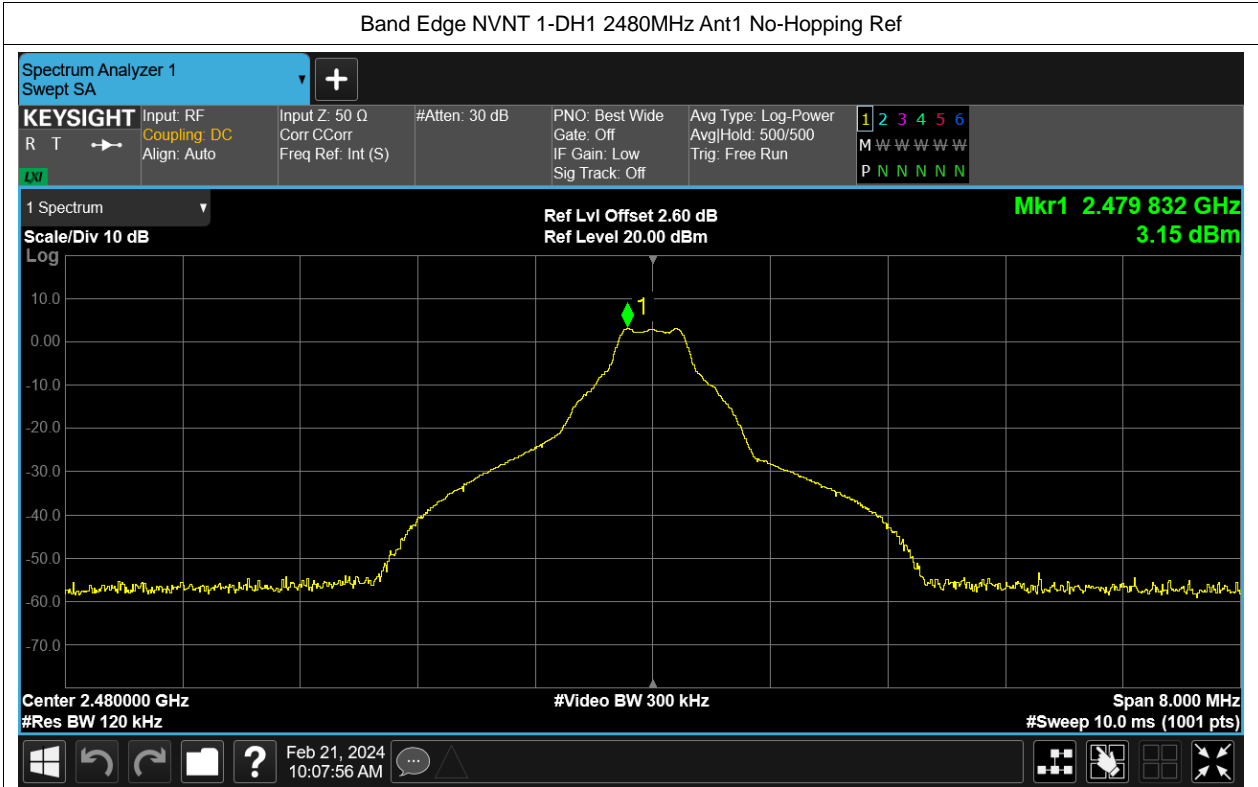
Band Edge NVNT 1-DH1 2480MHz Ant1 No-Hopping Ref

Spectrum Analyzer 1
Swept SA

KEYSIGHT
R T
LXI

Input: RF
Coupling: DC
Align: Auto

Input Z: 50 Ω
Corr CCorr
Freq Ref: Int (S)

#Atten: 30 dB

PNO: Best Wide
Gate: Off
IF Gain: Low
Sig Track: Off

Avg Type: Log-Power
Avg|Hold: 500/500
Trig: Free Run

1 2 3 4 5 6
M W W W W W
P N N N N N

1 Spectrum
Scale/Div 10 dB
Log

Ref Lvl Offset 2.60 dB
Ref Level 20.00 dBm

Mkr1 2.479 832 GHz
3.15 dBm

10.0
0.00
-10.0
-20.0
-30.0
-40.0
-50.0
-60.0
-70.0

1

Center 2.480000 GHz
#Res BW 120 kHz

#Video BW 300 kHz

Span 8.000 MHz
#Sweep 10.0 ms (1001 pts)

Feb 21, 2024
10:07:56 AM